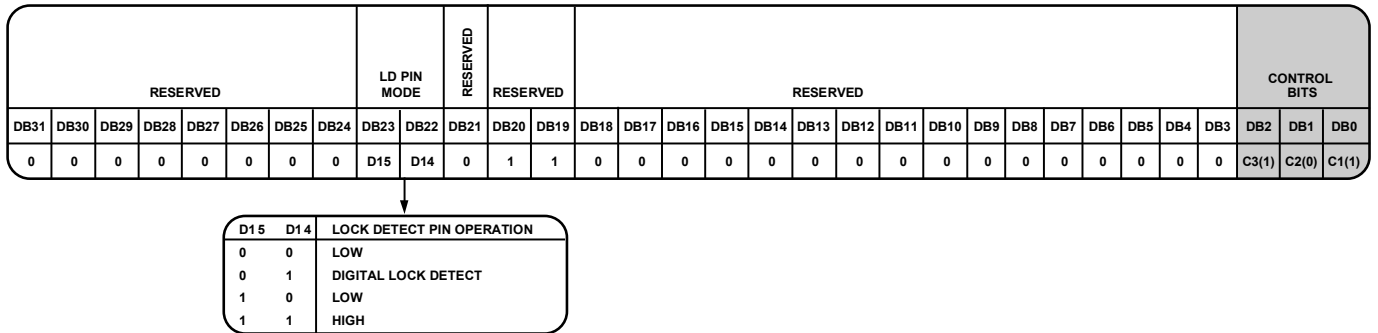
| RESERVED | | | | | | | | LD PIN MODE | | RESERVED | RESERVED | | RESERVED | | | | | | | | | | | | | | | | | CONTROL BITS | | |
|---|---|---|---|---|---|---|---|---|---|---|---|---|---|---|---|---|---|---|---|---|---|---|---|---|---|---|---|---|---|---|---|---|
| DB31 | DB30 | DB29 | DB28 | DB27 | DB26 | DB25 | DB24 | DB23 | DB22 | DB21 | DB20 | DB19 | DB18 | DB17 | DB16 | DB15 | DB14 | DB13 | DB12 | DB11 | DB10 | DB9 | DB8 | DB7 | DB6 | DB5 | DB4 | DB3 | DB2 | DB1 | DB0 |
| 0 | 0 | 0 | 0 | 0 | 0 | 0 | 0 | D15 | D14 | 0 | 1 | 1 | 0 | 0 | 0 | 0 | 0 | 0 | 0 | 0 | 0 | 0 | 0 | 0 | 0 | 0 | 0 | 0 | C3(1) | C2(0) | C1(1) |

| D15 | D14 | LOCK DETECT PIN OPERATION |
|---|---|---|
| 0 | 0 | LOW |
| 0 | 1 | DIGITAL LOCK DETECT |
| 1 | 0 | LOW |
| 1 | 1 | HIGH |